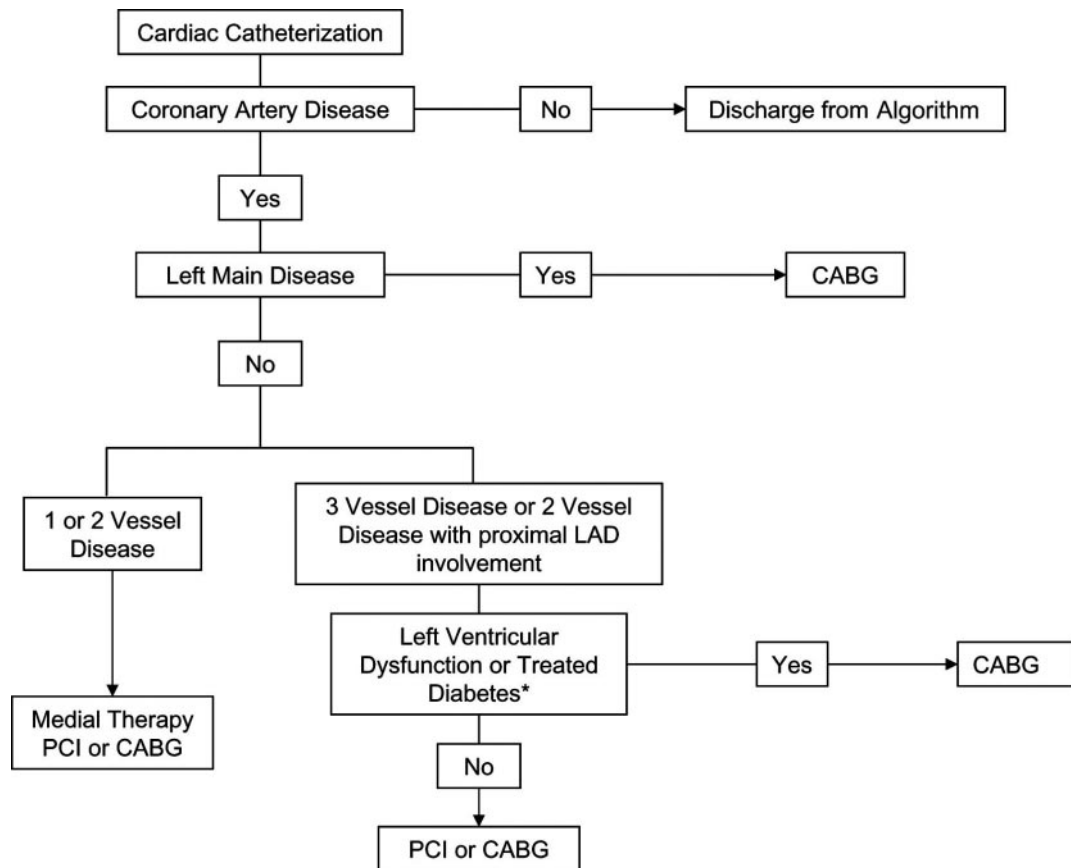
Cardiac Catheterization

Coronary Artery Disease

No

Discharge from Algorithm

Yes

Left Main Disease

Yes

CABG

No

1 or 2 Vessel Disease

3 Vessel Disease or 2 Vessel Disease with proximal LAD involvement

Left Ventricular Dysfunction or Treated Diabetes*

Yes

CABG

Medial Therapy PCI or CABG

No

PCI or CABG